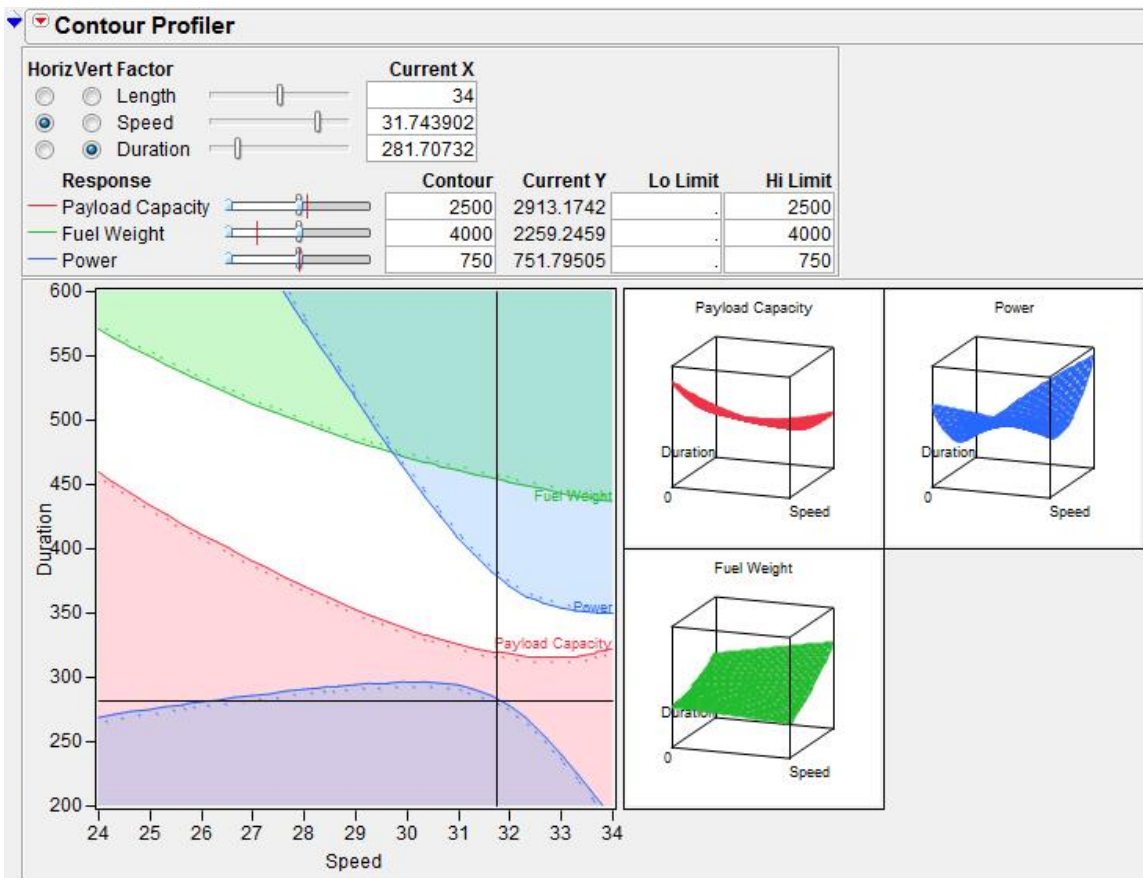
Contour Profiler

| Horiz | Vert | Factor | Current X |
|---|---|---|---|
| | | Length | 34 |
| | | Speed | 31.743902 |
| | | Duration | 281.70732 |

| Response | Contour | Current Y | Lo Limit | Hi Limit |
|---|---|---|---|---|
| Payload Capacity | 2500 | 2913.1742 | . | 2500 |
| Fuel Weight | 4000 | 2259.2459 | . | 4000 |
| Power | 750 | 751.79505 | . | 750 |

600
550
500
450
400
350
300
250
200
Duration
Fuel Weight
Power
Payload Capacity
24 25 26 27 28 29 30 31 32 33 34
Speed

Payload Capacity
Duration
0
Speed

Power
Duration
0
Speed

Fuel Weight
Duration
0
Speed